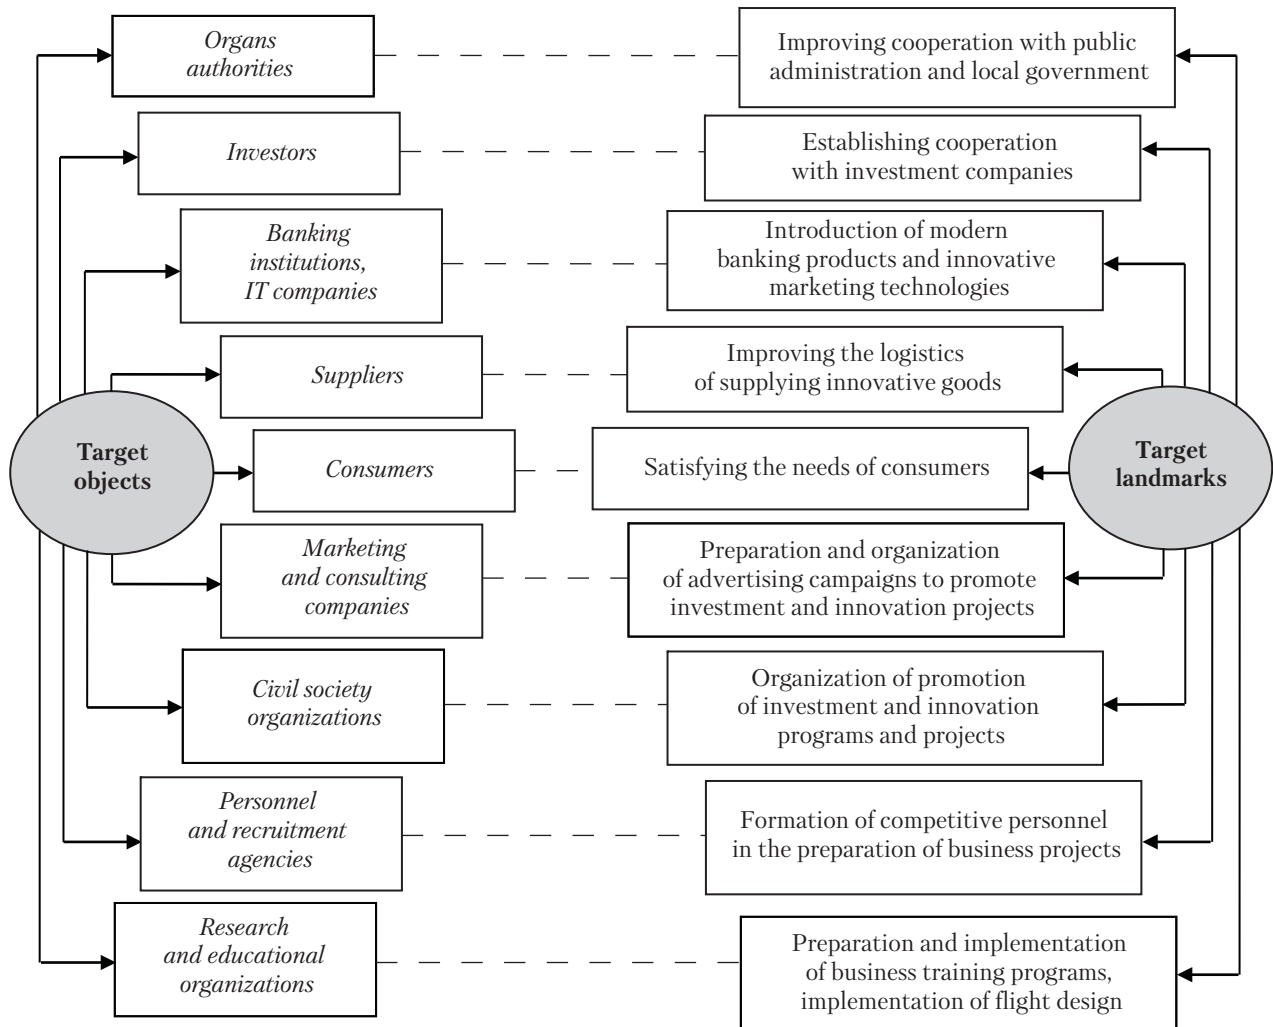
Organs authorities

Improving cooperation with public administration and local government

Investors

Establishing cooperation with investment companies

Banking institutions, IT companies

Introduction of modern banking products and innovative marketing technologies

Suppliers

Improving the logistics of supplying innovative goods

Target objects

Consumers

Satisfying the needs of consumers

Target landmarks

Marketing and consulting companies

Preparation and organization of advertising campaigns to promote investment and innovation projects

Civil society organizations

Organization of promotion of investment and innovation programs and projects

Personnel and recruitment agencies

Formation of competitive personnel in the preparation of business projects

Research and educational organizations

Preparation and implementation of business training programs, implementation of flight design